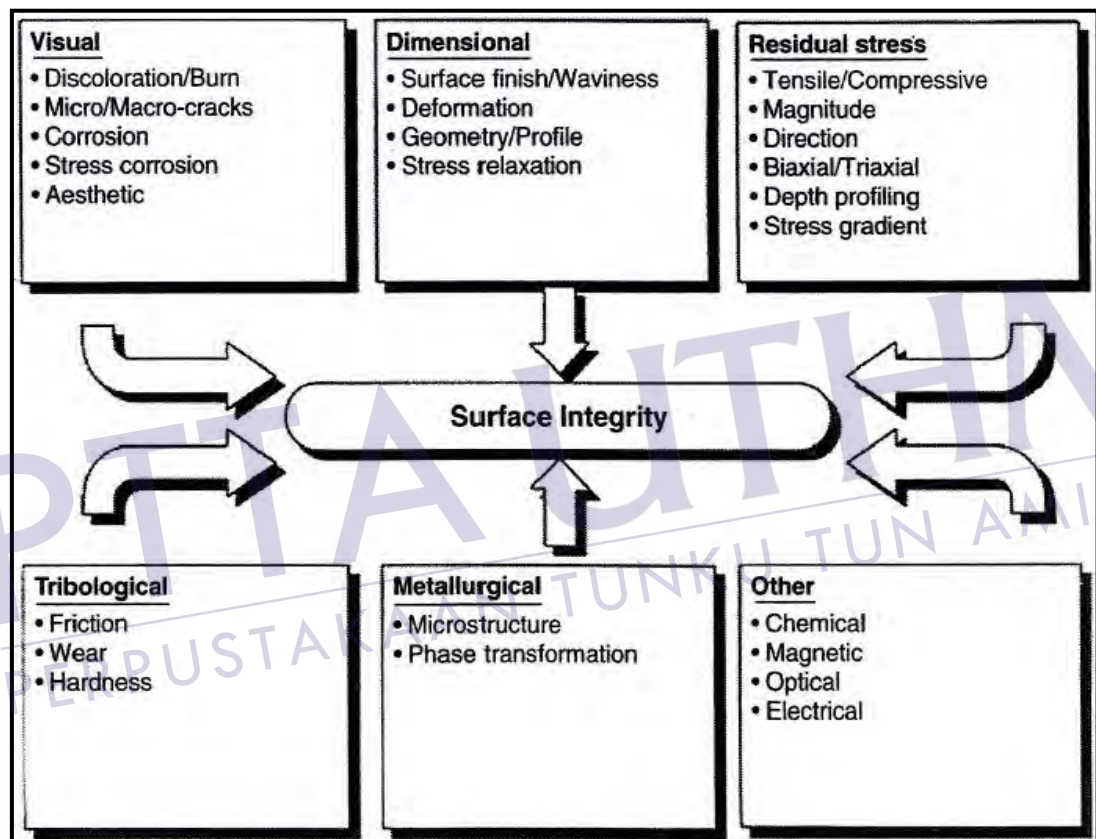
Visual
• Discoloration/Burn
• Micro/Macro-cracks
• Corrosion
• Stress corrosion
• Aesthetic

Dimensional
• Surface finish/Waviness
• Deformation
• Geometry/Profile
• Stress relaxation

Residual stress
• Tensile/Compressive
• Magnitude
• Direction
• Biaxial/Triaxial
• Depth profiling
• Stress gradient

Surface Integrity

Tribological
• Friction
• Wear
• Hardness

Metallurgical
• Microstructure
• Phase transformation

Other
• Chemical
• Magnetic
• Optical
• Electrical

PTTA UTHM
PERPUSTAKAAN TUNKU TUN AMINAH